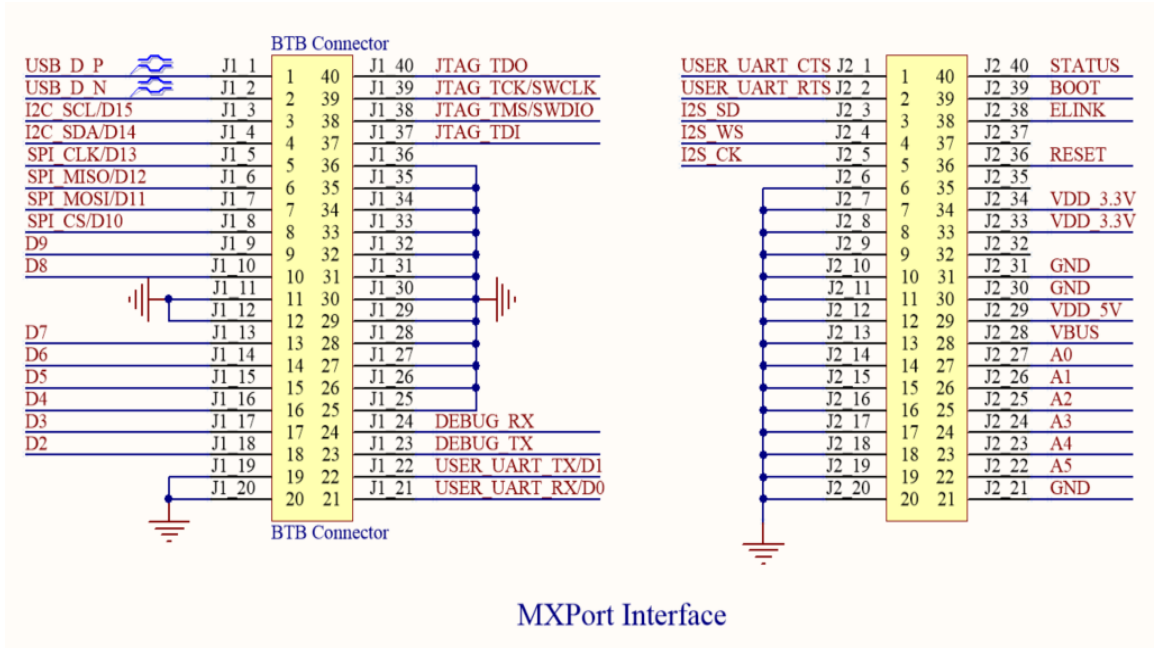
BTB Connector

| | | | | | | |
|---|---|---|---|---|---|---|
| USB_D_P | J1_1 | 1 | 40 | J1_40 | JTAG_TDO |
| USB_D_N | J1_2 | 2 | 39 | J1_39 | JTAG_TCK/SWCLK |
| I2C_SCL/D15 | J1_3 | 3 | 38 | J1_38 | JTAG_TMS/SWDIO |
| I2C_SDA/D14 | J1_4 | 4 | 37 | J1_37 | JTAG_TDI |
| SPI_CLK/D13 | J1_5 | 5 | 36 | J1_36 | |
| SPI_MISO/D12 | J1_6 | 6 | 35 | J1_35 | |
| SPI_MOSI/D11 | J1_7 | 7 | 34 | J1_34 | |
| SPI_CS/D10 | J1_8 | 8 | 33 | J1_33 | |
| D9 | J1_9 | 9 | 32 | J1_32 | |
| D8 | J1_10 | 10 | 31 | J1_31 | |
| | J1_11 | 11 | 30 | J1_30 | |
| | J1_12 | 12 | 29 | J1_29 | |
| D7 | J1_13 | 13 | 28 | J1_28 | |
| D6 | J1_14 | 14 | 27 | J1_27 | |
| D5 | J1_15 | 15 | 26 | J1_26 | |
| D4 | J1_16 | 16 | 25 | J1_25 | |
| D3 | J1_17 | 17 | 24 | J1_24 | DEBUG_RX |
| D2 | J1_18 | 18 | 23 | J1_23 | DEBUG_TX |
| | J1_19 | 19 | 22 | J1_22 | USER_UART_TX/D1 |
| | J1_20 | 20 | 21 | J1_21 | USER_UART_RX/D0 |

BTB Connector

| | | | | | |
|---|---|---|---|---|---|
| USER_UART_CTS | J2_1 | 1 | 40 | J2_40 | STATUS |
| USER_UART_RTS | J2_2 | 2 | 39 | J2_39 | BOOT |
| I2S_SD | J2_3 | 3 | 38 | J2_38 | ELINK |
| I2S_WS | J2_4 | 4 | 37 | J2_37 | |
| I2S_CK | J2_5 | 5 | 36 | J2_36 | RESET |
| | J2_6 | 6 | 35 | J2_35 | |
| | J2_7 | 7 | 34 | J2_34 | VDD_3.3V |
| | J2_8 | 8 | 33 | J2_33 | VDD_3.3V |
| | J2_9 | 9 | 32 | J2_32 | |
| | J2_10 | 10 | 31 | J2_31 | GND |
| | J2_11 | 11 | 30 | J2_30 | GND |
| | J2_12 | 12 | 29 | J2_29 | VDD_5V |
| | J2_13 | 13 | 28 | J2_28 | VBUS |
| | J2_14 | 14 | 27 | J2_27 | A0 |
| | J2_15 | 15 | 26 | J2_26 | A1 |
| | J2_16 | 16 | 25 | J2_25 | A2 |
| | J2_17 | 17 | 24 | J2_24 | A3 |
| | J2_18 | 18 | 23 | J2_23 | A4 |
| | J2_19 | 19 | 22 | J2_22 | A5 |
| | J2_20 | 20 | 21 | J2_21 | GND |

MXPort Interface